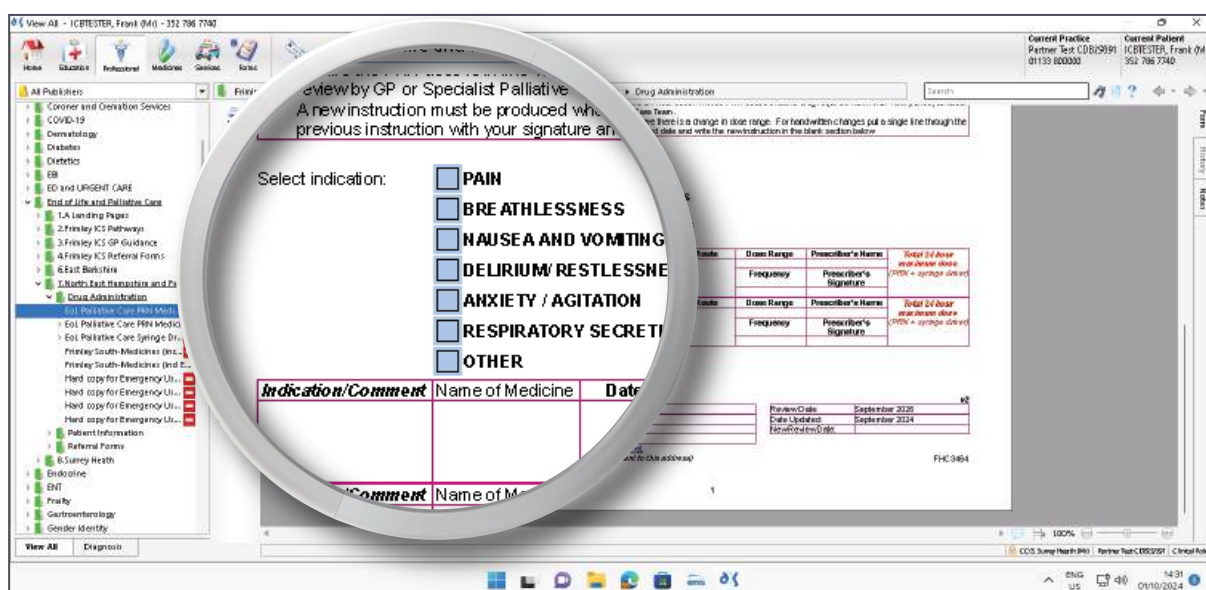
View All - ICBTESTER, Frank (Mr) - 352 786 7740

Home Educators Professional Medicines Services Forms

Current Practice
Partner Test CDB29391
01133 800000

Current Patient
ICBTESTER, Frank (M
352 786 7740

All Publishers

Drug Administration

Search

Coroner and Cremation Services
COVID-19
Dermatology
Diabetes
Dietetics
EBI
ED and URGENT CARE
End of Life and Palliative Care
1.A Landing Pages
2.Frimley ICS Pathways
3.Frimley ICS GP Guidance
4.Frimley ICS Referral Forms
6.East Berkshire
7.North East Hampshire and Fa
Drug Administration
EoL Palliative Care PRN Medi
EoL Palliative Care PRN Medic
EoL Palliative Care Syringe Dr
Frimley South-Medicines (inc
Frimley South-Medicines (incl E
Hard copy for Emergency Us
Hard copy for Emergency Us
Hard copy for Emergency Us
Hard copy for Emergency Us
Patient Information
Referral Forms
8.Surrey Heath
Endocrine
ENT
Frailty
Gastroenterology
Gender Identity

View All Diagnosis

review by GP or Specialist Palliative
A new instruction must be produced whe
previous instruction with your signature an

ere there is a change in dose range. For handwritten changes put a single line through the
d date and write the new instruction in the blank section below

Select indication:
PAIN
BREATHLESSNESS
NAUSEA AND VOMITING
DELIRIUM/ RESTLESSNE
ANXIETY / AGITATION
RESPIRATORY SECRETI
OTHER

| Indication/Comment | Name of Medicine | Date |
|---|---|---|

| Route | Dose Range | Prescriber's Name | Total 24 hour maximum dose |
|---|---|---|---|
| | Frequency | Prescriber's Signature | (PRN + syringe driver) |

| Route | Dose Range | Prescriber's Name | Total 24 hour maximum dose |
|---|---|---|---|
| | Frequency | Prescriber's Signature | (PRN + syringe driver) |

| Review Date | September 2026 |
|---|---|
| Date Updated | September 2024 |
| New Review Date | |

FHC9494

1

/Comment Name of M

100%

CDS Surrey Heath (Mr) Partner Test CDB29391 Clinical Rol

ENG US 14:31 01/10/2024

Points History Notes